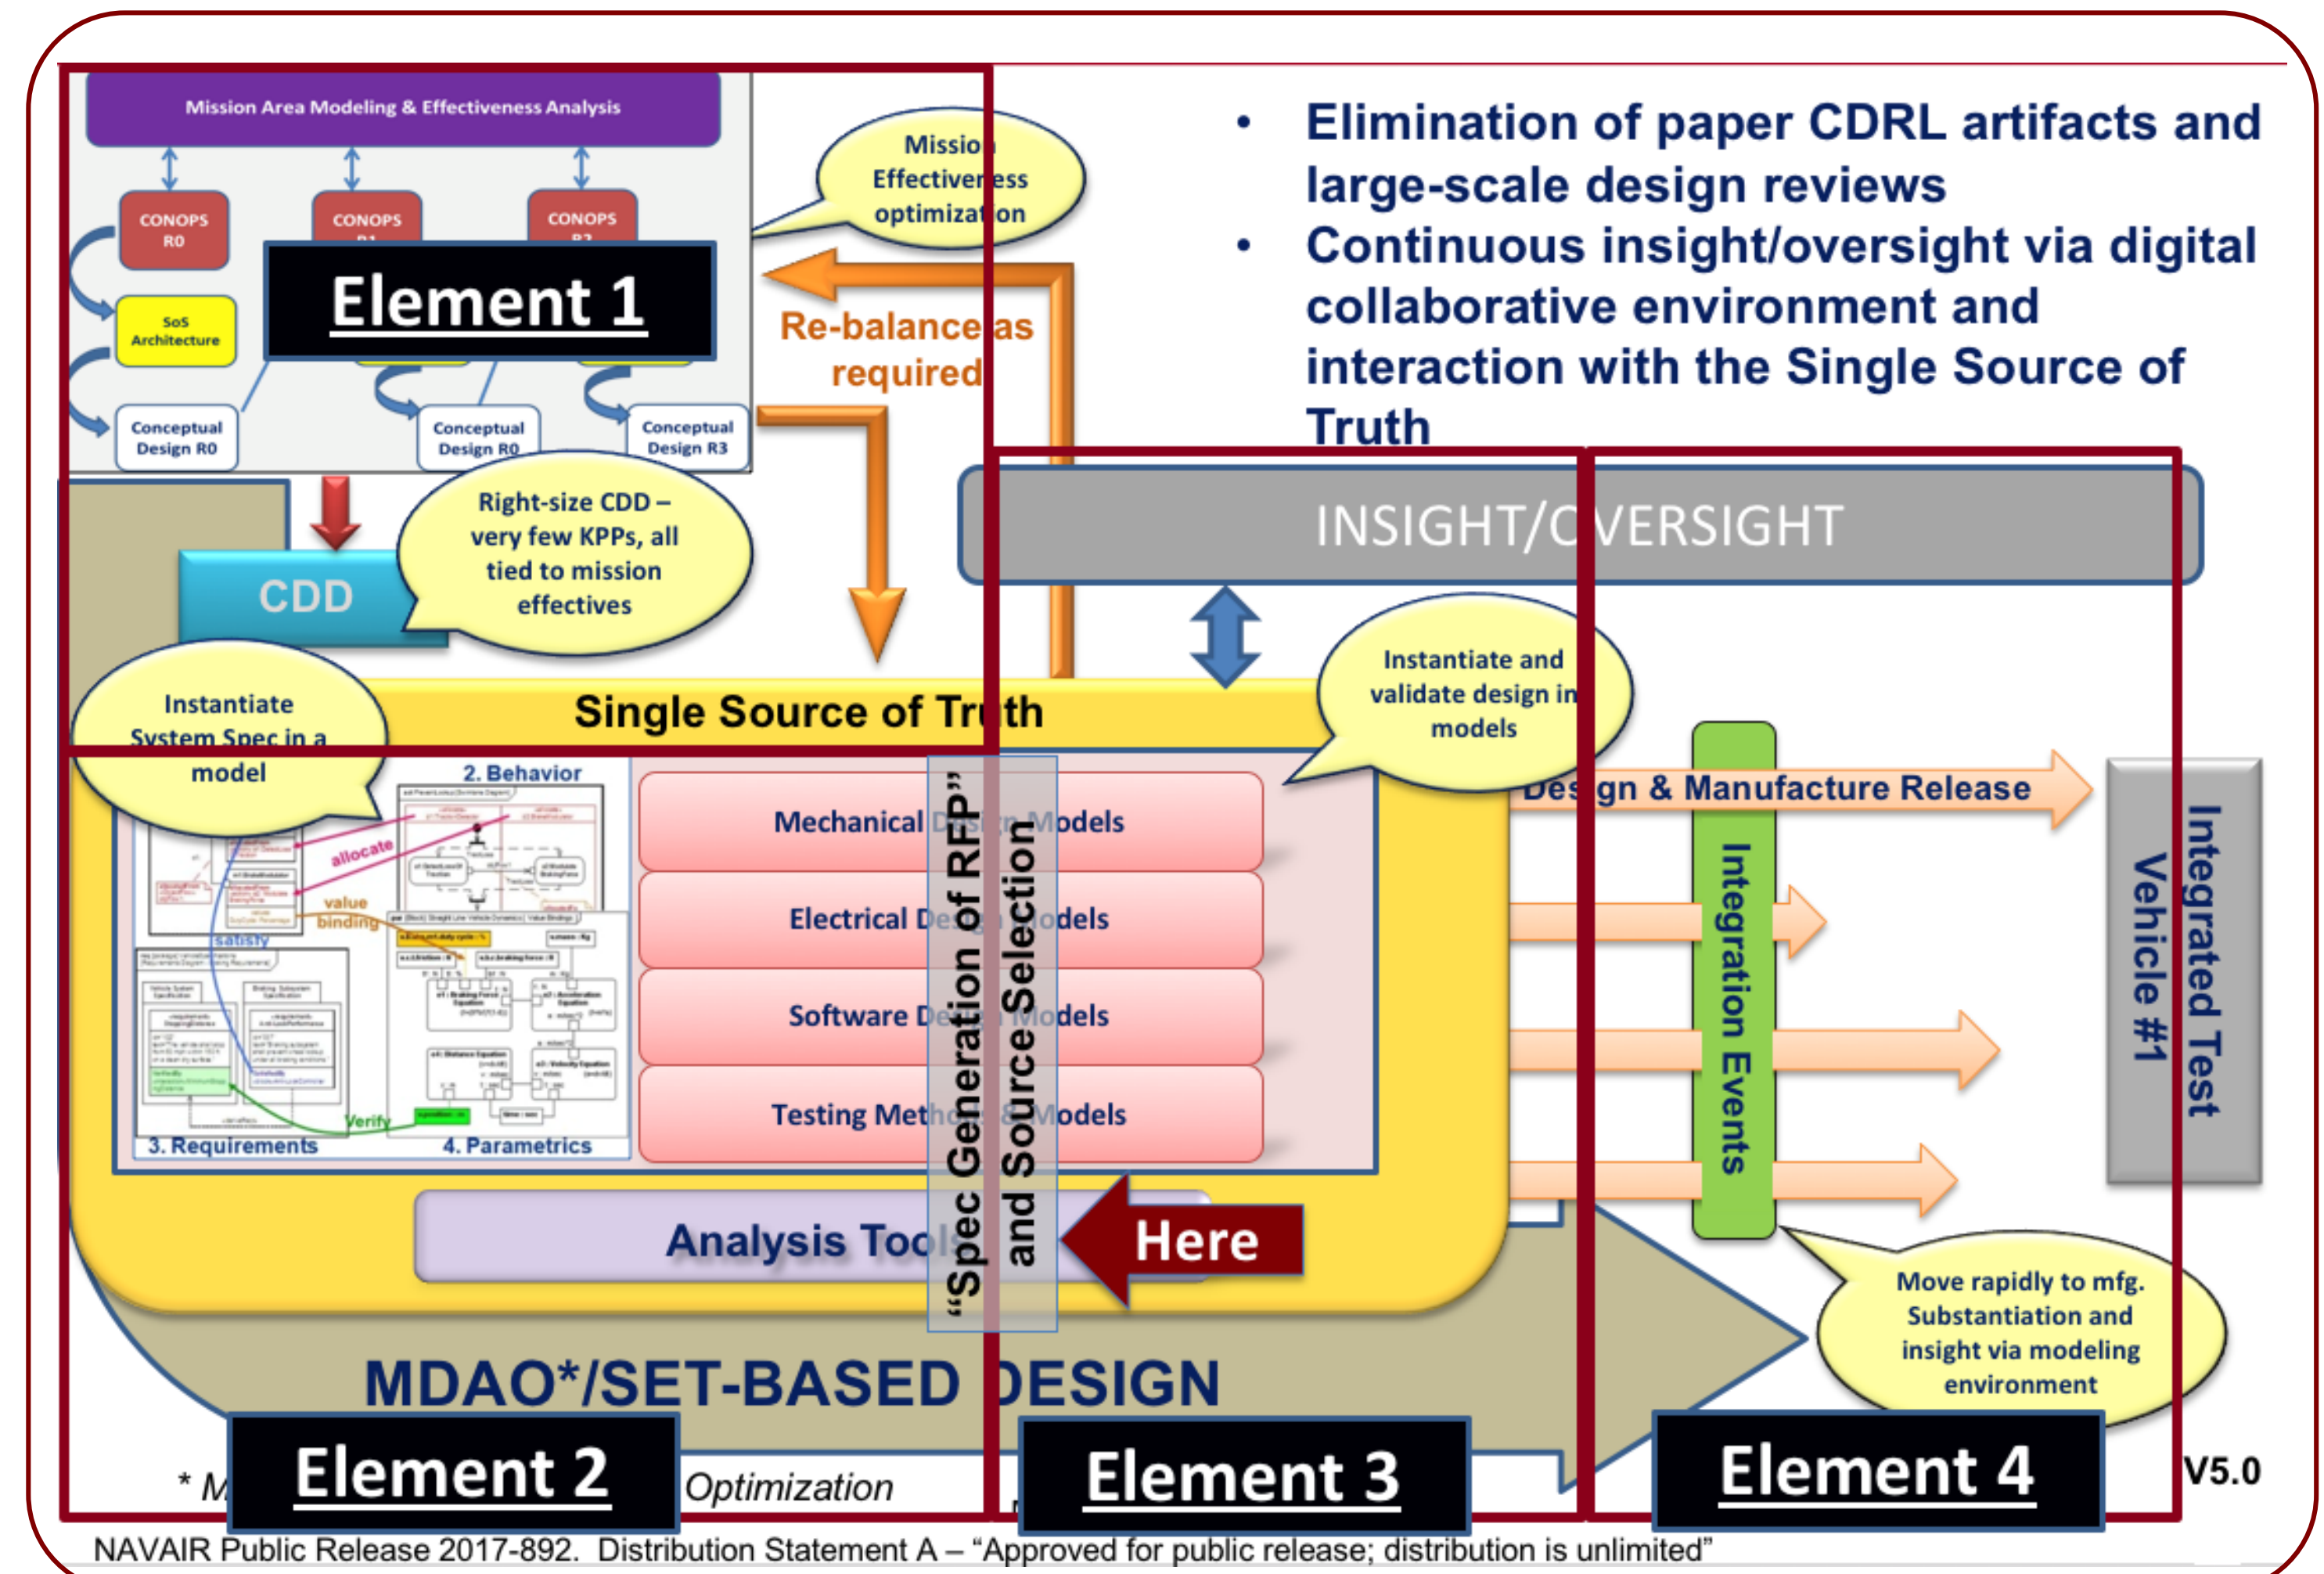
Mission Area Modeling & Effectiveness Analysis

CONOPS R0

CONOPS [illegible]

CONOPS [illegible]

SoS Architecture

Element 1

Conceptual Design R0

Conceptual Design R0

Conceptual Design R3

Missio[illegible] Effective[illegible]ess optimiza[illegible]on

Re-balance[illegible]as required

Right-size CDD – very few KPPs, all tied to mission effectives

CDD

- Elimination of paper CDRL artifacts and large-scale design reviews
- Continuous insight/oversight via digital collaborative environment and interaction with the Single Source of Truth

INSIGHT/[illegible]VERSIGHT

Instantiate System Spec in a model

Single Source of Tr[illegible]th

Instantiate and validate design in models

2. Behavior

allocate

value binding

satisfy

Verify

3. Requirements

4. Parametrics

Mechanical D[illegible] Models

Electrical De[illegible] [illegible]odels

Software De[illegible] Models

Testing Meth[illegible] Models

"Spec Generation of RFP" and Source Selection

Analysis Too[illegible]

Here

De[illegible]gn & Manufacture Release

Integration Events

Integrated Test Vehicle #1

Move rapidly to mfg. Substantiation and insight via modeling environment

MDAO*/SET-BASED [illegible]ESIGN

* M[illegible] Optimization

Element 2

Element 3

Element 4

V5.0

NAVAIR Public Release 2017-892. Distribution Statement A – "Approved for public release; distribution is unlimited"